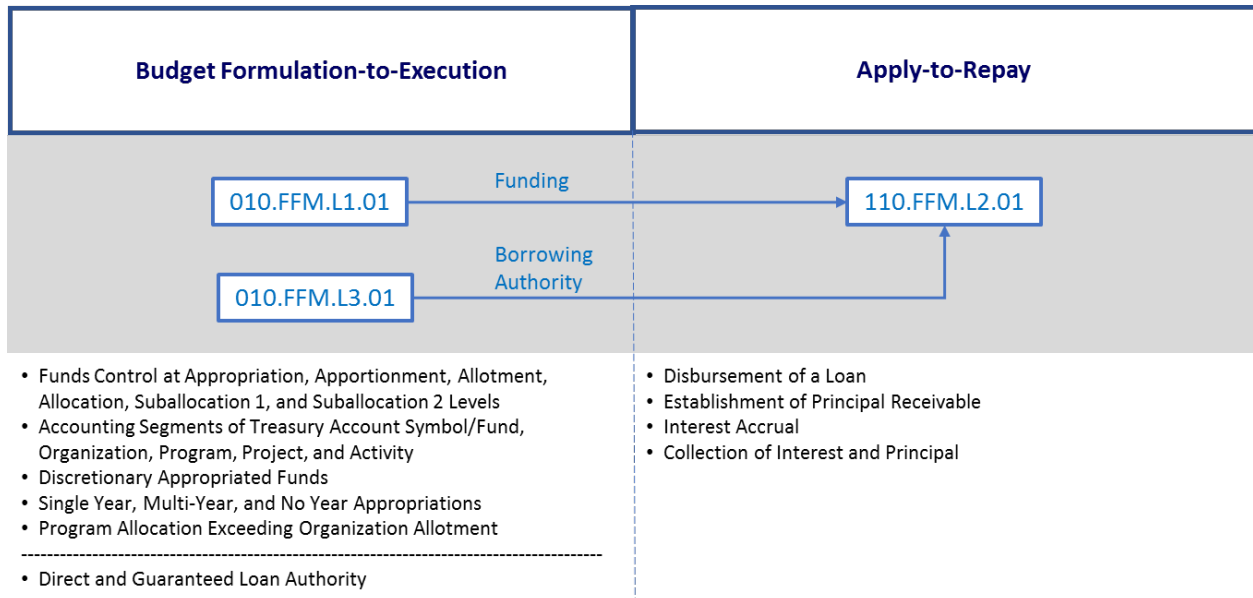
Budget Formulation-to-Execution

Apply-to-Repay

010.FFM.L1.01

Funding

110.FFM.L2.01

Borrowing Authority

010.FFM.L3.01

• Funds Control at Appropriation, Apportionment, Allotment, Allocation, Suballocation 1, and Suballocation 2 Levels
• Accounting Segments of Treasury Account Symbol/Fund, Organization, Program, Project, and Activity
• Discretionary Appropriated Funds
• Single Year, Multi-Year, and No Year Appropriations
• Program Allocation Exceeding Organization Allotment

• Direct and Guaranteed Loan Authority

• Disbursement of a Loan
• Establishment of Principal Receivable
• Interest Accrual
• Collection of Interest and Principal